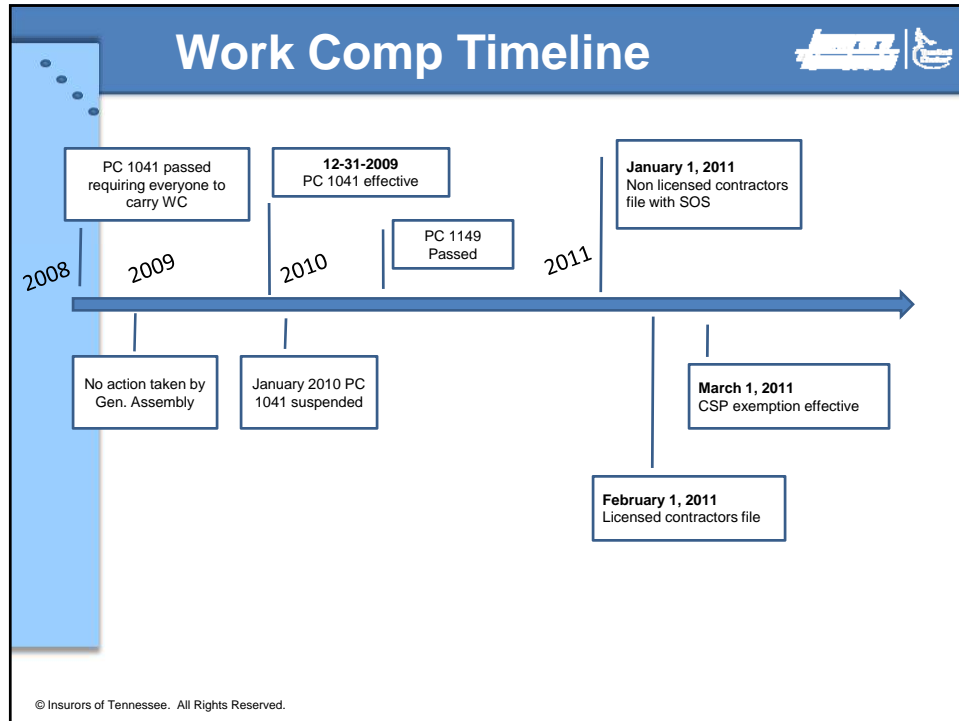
Work Comp Timeline

PC 1041 passed requiring everyone to carry WC

12-31-2009
PC 1041 effective

PC 1149 Passed

January 1, 2011
Non licensed contractors file with SOS

2008

2009

2010

2011

No action taken by Gen. Assembly

January 2010 PC 1041 suspended

March 1, 2011
CSP exemption effective

February 1, 2011
Licensed contractors file

© Insurors of Tennessee. All Rights Reserved.